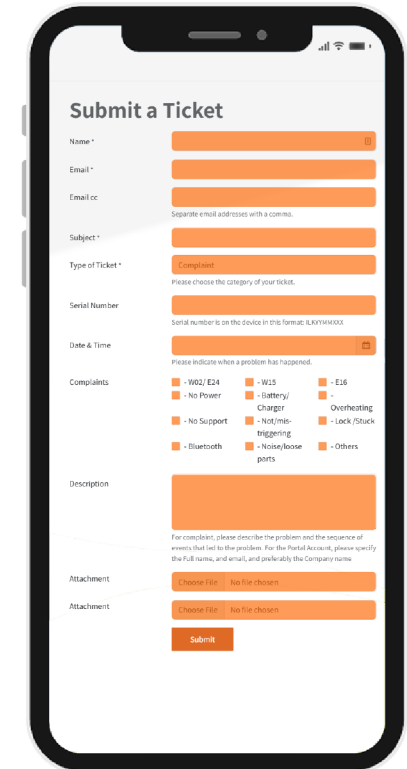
Submit a Ticket

Name *

Email *

Email cc

Separate email addresses with a comma.

Subject *

Type of Ticket *

Complaint

Please choose the category of your ticket.

Serial Number

Serial number is on the device in this format: ILKYYMMXXX

Date & Time

Please indicate when a problem has happened.

Complaints

- W02/ E24
- W15
- E16
- No Power
- Battery/ Charger
- Overheating
- No Support
- Not/mis-triggering
- Lock /Stuck
- Bluetooth
- Noise/loose ports
- Others

Description

For complaint, please describe the problem and the sequence of events that led to the problem. For the Portal Account, please specify the Full name, and email, and preferably the Company name

Attachment

Choose File No file chosen

Attachment

Choose File No file chosen

Submit